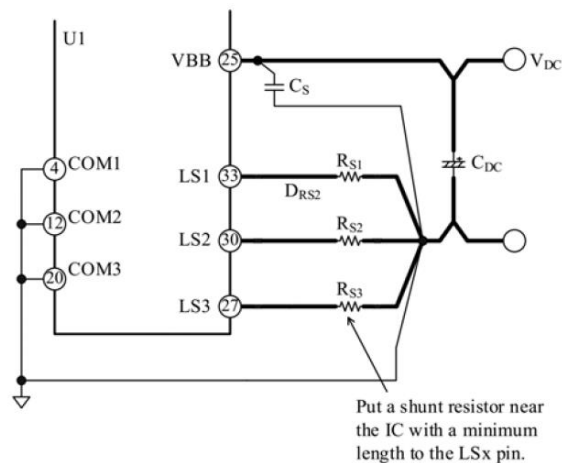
U1

VBB 25

$C_S$

$V_{DC}$

4 COM1

LS1 33

$R_{S1}$

$D_{RS2}$

$C_{DC}$

12 COM2

LS2 30

$R_{S2}$

20 COM3

LS3 27

$R_{S3}$

Put a shunt resistor near the IC with a minimum length to the LSx pin.